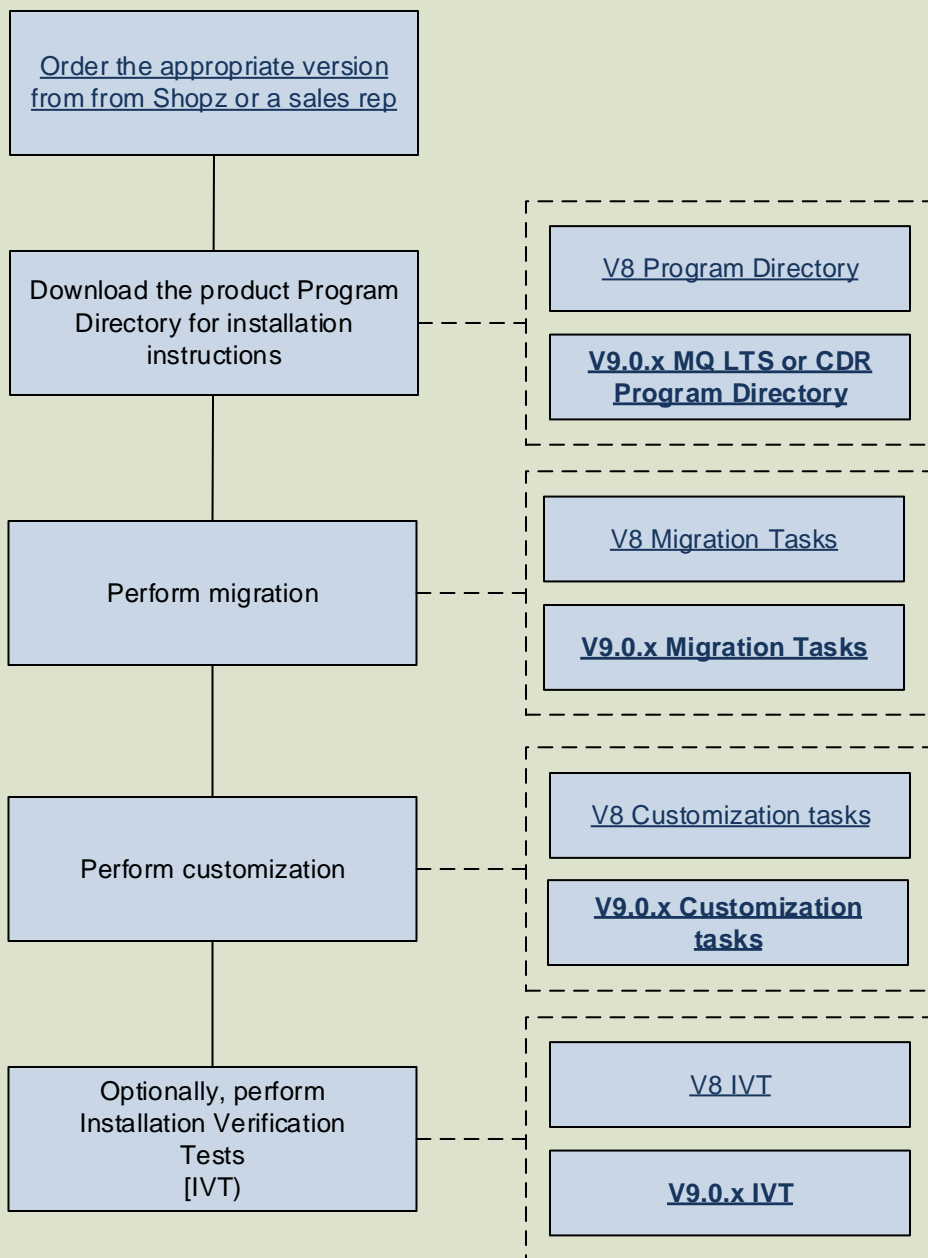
Order the appropriate version from from Shopz or a sales rep

Download the product Program Directory for installation instructions

V8 Program Directory

V9.0.x MQ LTS or CDR Program Directory

Perform migration

V8 Migration Tasks

V9.0.x Migration Tasks

Perform customization

V8 Customization tasks

V9.0.x Customization tasks

Optionally, perform Installation Verification Tests [IVT)

V8 IVT

V9.0.x IVT